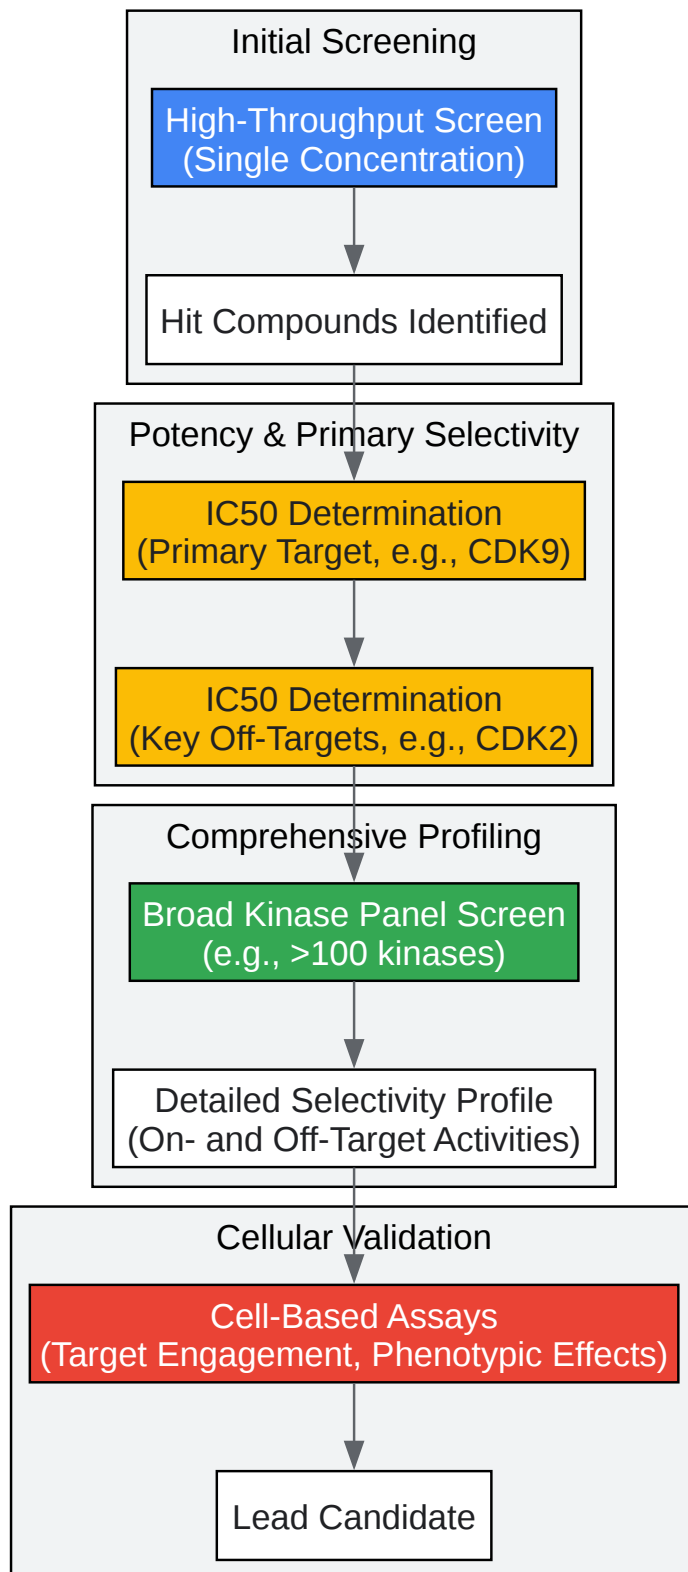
Initial Screening

High-Throughput Screen (Single Concentration)

Hit Compounds Identified

Potency & Primary Selectivity

IC50 Determination (Primary Target, e.g., CDK9)

IC50 Determination (Key Off-Targets, e.g., CDK2)

Comprehensive Profiling

Broad Kinase Panel Screen (e.g., >100 kinases)

Detailed Selectivity Profile (On- and Off-Target Activities)

Cellular Validation

Cell-Based Assays (Target Engagement, Phenotypic Effects)

Lead Candidate